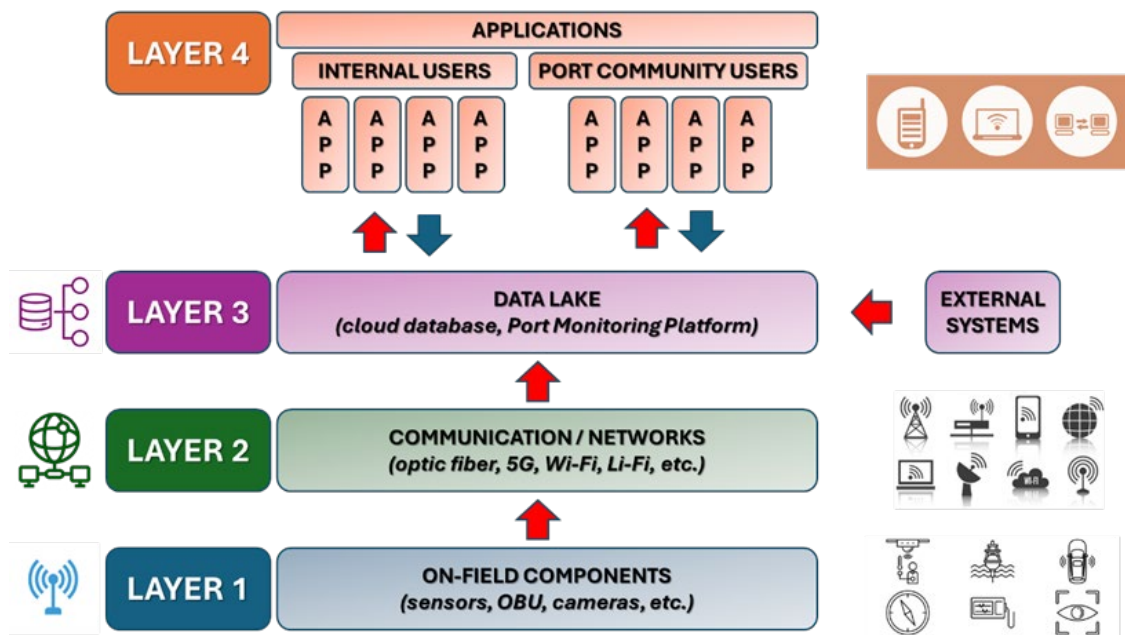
LAYER 4

APPLICATIONS

INTERNAL USERS

PORT COMMUNITY USERS

APP APP APP APP

APP APP APP APP

LAYER 3

DATA LAKE
(cloud database, Port Monitoring Platform)

EXTERNAL SYSTEMS

LAYER 2

COMMUNICATION / NETWORKS
(optic fiber, 5G, Wi-Fi, Li-Fi, etc.)

Wi-Fi

LAYER 1

ON-FIELD COMPONENTS
(sensors, OBU, cameras, etc.)